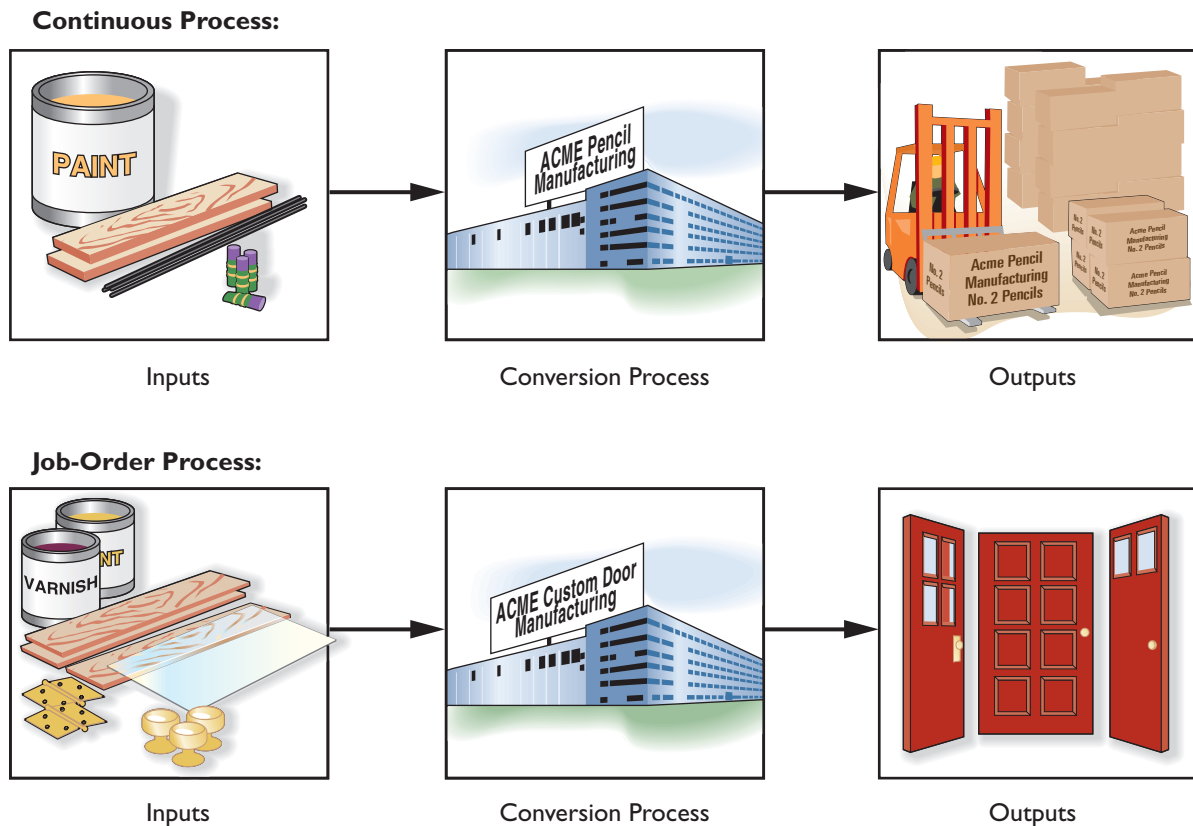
Continuous Process:

PAINT

ACME Pencil Manufacturing

Acme Pencil Manufacturing No. 2 Pencils

No. 2 Pencils

No. 2 Pencils

Acme Pencil Manufacturing No. 2 Pencils

No. 2 Pencils

Acme Pencil Manufacturing No. 2 Pencils

Inputs

Conversion Process

Outputs

Job-Order Process:

VARNISH

NT

ACME Custom Door Manufacturing

Inputs

Conversion Process

Outputs